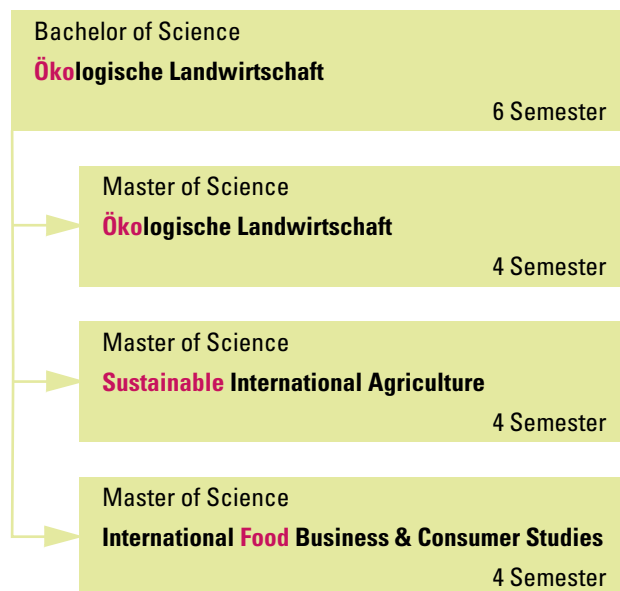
Bachelor of Science
Ökologische Landwirtschaft
6 Semester

Master of Science
Ökologische Landwirtschaft
4 Semester

Master of Science
Sustainable International Agriculture
4 Semester

Master of Science
International Food Business & Consumer Studies
4 Semester